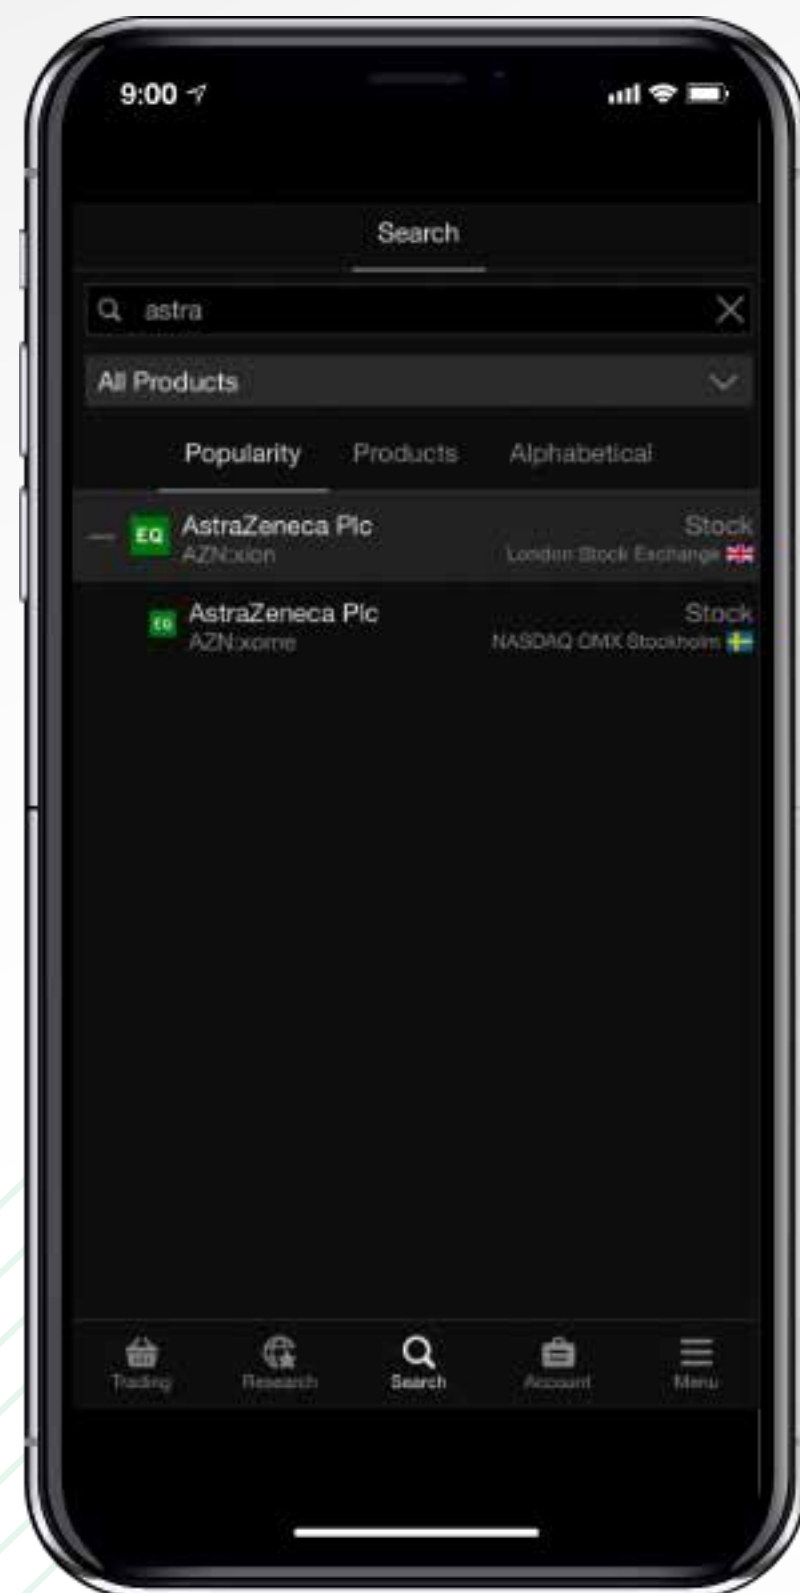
9:00

Search

astra

All Products

Popularity Products Alphabetical

EQ AstraZeneca Plc
AZN:xlon
Stock
London Stock Exchange

EQ AstraZeneca Plc
AZN:xome
Stock
NASDAQ OMX Stockholm

Trading Research Search Account Menu